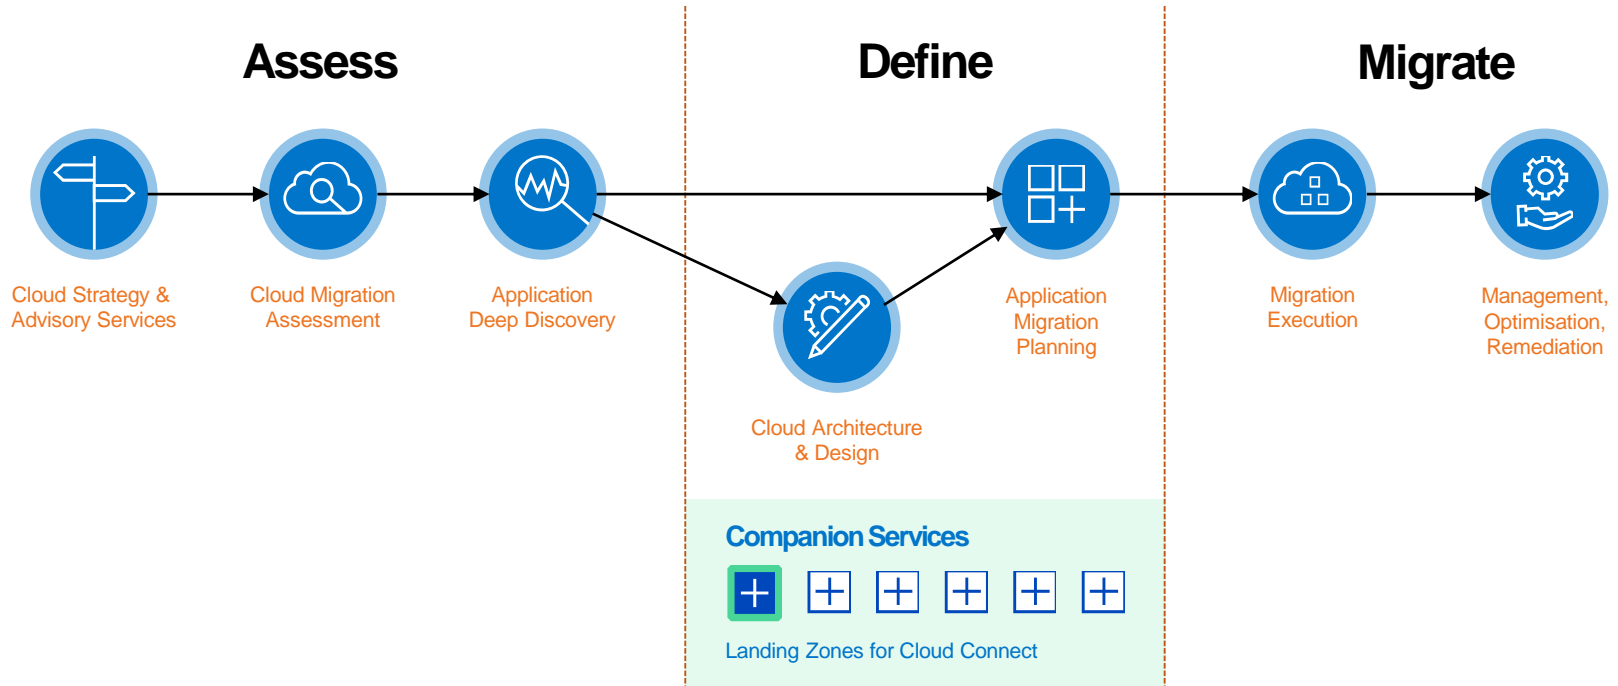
Assess

Define

Migrate

Cloud Strategy & Advisory Services

Cloud Migration Assessment

Application Deep Discovery

Cloud Architecture & Design

Application Migration Planning

Migration Execution

Management, Optimisation, Remediation

Companion Services

Landing Zones for Cloud Connect